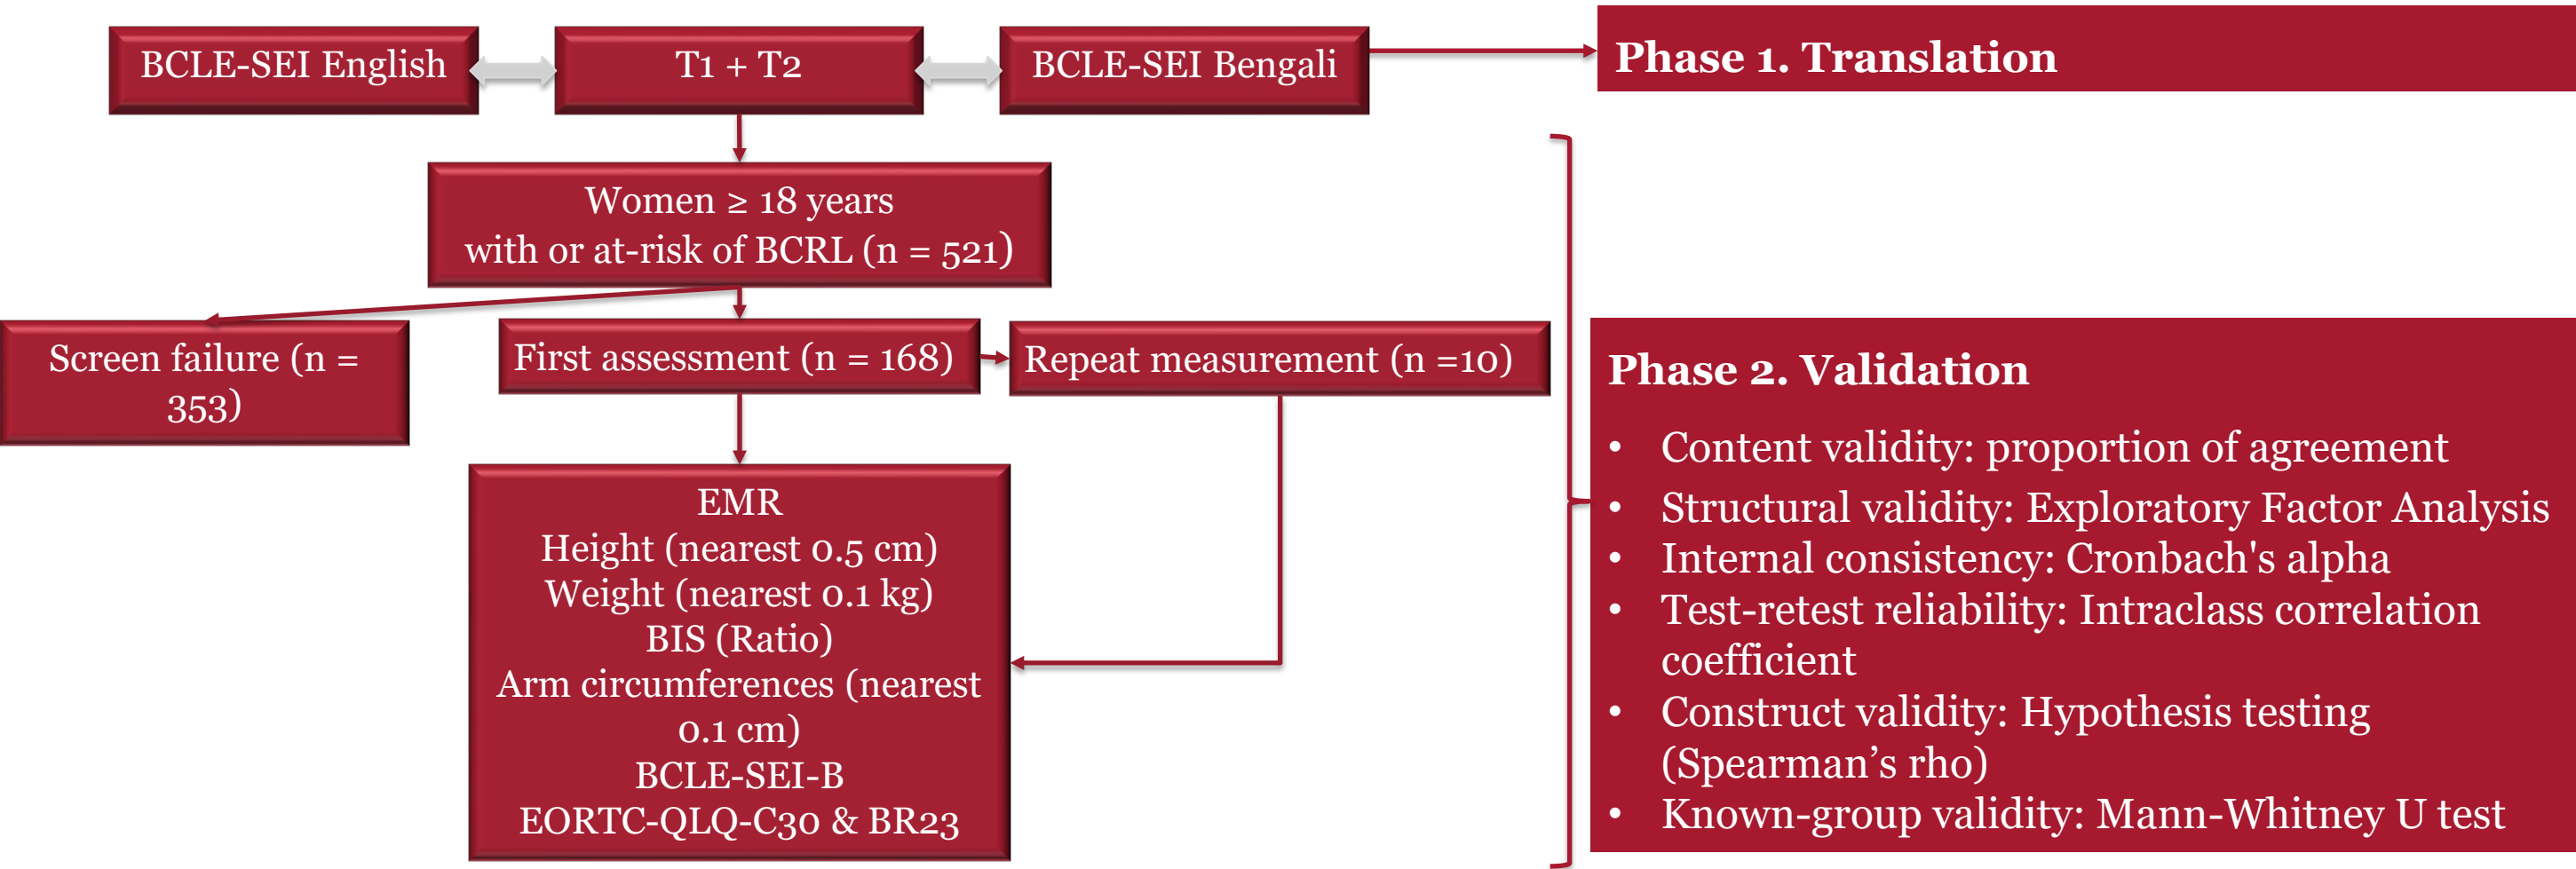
BCLE-SEI English

T1 + T2

BCLE-SEI Bengali

Phase 1. Translation

Women ≥ 18 years with or at-risk of BCRL (n = 521)

Screen failure (n = 353)

First assessment (n = 168)

Repeat measurement (n =10)

EMR
Height (nearest 0.5 cm)
Weight (nearest 0.1 kg)
BIS (Ratio)
Arm circumferences (nearest 0.1 cm)
BCLE-SEI-B
EORTC-QLQ-C30 & BR23

Phase 2. Validation

- Content validity: proportion of agreement
- Structural validity: Exploratory Factor Analysis
- Internal consistency: Cronbach's alpha
- Test-retest reliability: Intraclass correlation coefficient
- Construct validity: Hypothesis testing (Spearman’s rho)
- Known-group validity: Mann-Whitney U test